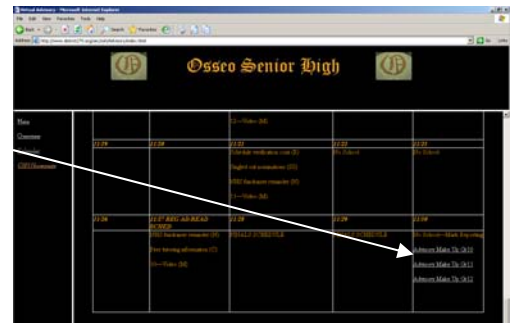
Osseo Senior High

Main
Overview
Calendar
OSH Homepage

| | | 12---Video (M) | | |
|---|---|---|---|---|
| 11/19 | 11/20 | 11/21 | 11/22 | 11/23 |
| | | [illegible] (1) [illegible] (2) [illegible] (3) 13---Video (M) | No School | No School |
| 11/26 | 11/27 REG AS READ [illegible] | 11/28 | 11/29 | 11/30 |
| | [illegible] (6) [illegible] (7) 10---Video (M) | FINALS SCHEDULE | FINALS SCHEDULE | No School---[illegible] Advisory Make Up Gr10 Advisory Make Up Gr11 Advisory Make Up Gr12 |